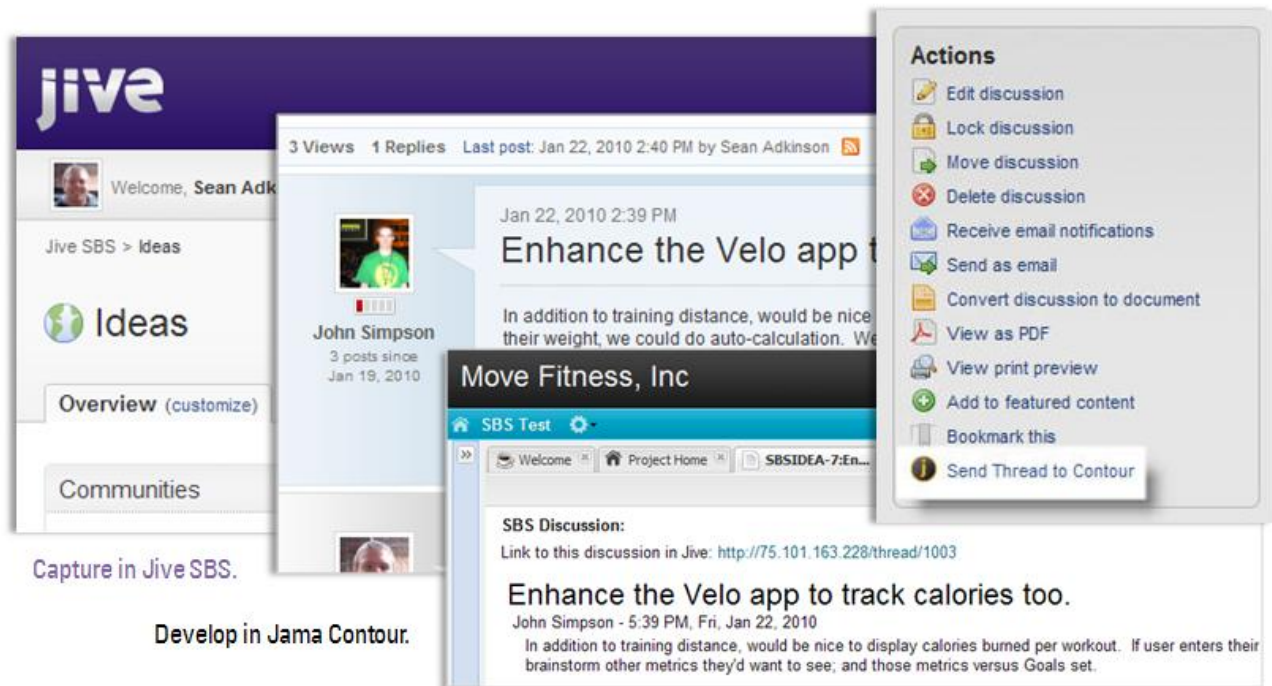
jive

Welcome, Sean Adk

Jive SBS > Ideas

Ideas

Overview (customize)

Communities

3 Views 1 Replies Last post: Jan 22, 2010 2:40 PM by Sean Adkinson

John Simpson
3 posts since Jan 19, 2010

Jan 22, 2010 2:39 PM

Enhance the Velo app t

In addition to training distance, would be nice their weight, we could do auto-calculation. W

Actions
Edit discussion
Lock discussion
Move discussion
Delete discussion
Receive email notifications
Send as email
Convert discussion to document
View as PDF
View print preview
Add to featured content
Bookmark this
Send Thread to Contour

Move Fitness, Inc

SBS Test

Welcome | Project Home | SBSIDEA-7:En...

SBS Discussion:
Link to this discussion in Jive: http://75.101.163.228/thread/1003

Enhance the Velo app to track calories too.
John Simpson - 5:39 PM, Fri, Jan 22, 2010
In addition to training distance, would be nice to display calories burned per workout. If user enters their brainstorm other metrics they'd want to see; and those metrics versus Goals set.

Capture in Jive SBS.

Develop in Jama Contour.